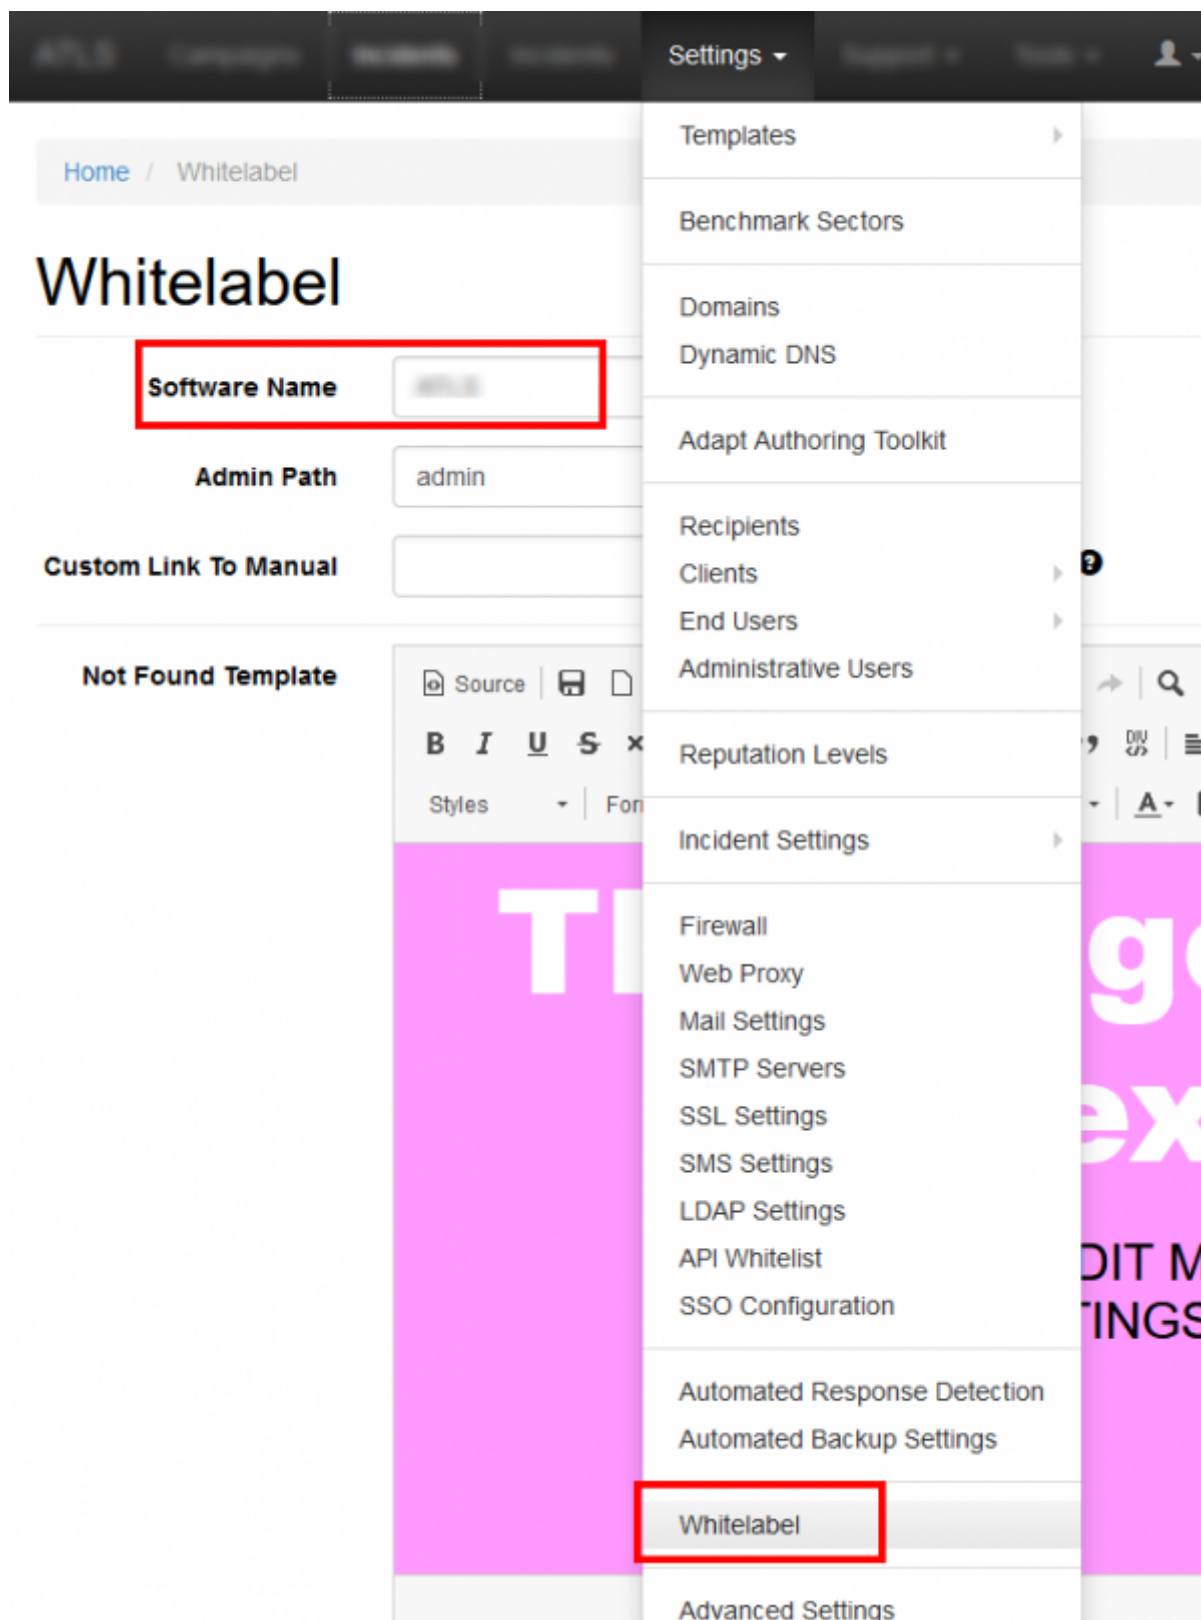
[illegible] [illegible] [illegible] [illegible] Settings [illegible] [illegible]

Home / Whitelabel

Whitelabel

Software Name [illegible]

Admin Path admin

Custom Link To Manual

Not Found Template

Source

B I U S

Styles Fo

Th

g

ex

DIT M

TINGS

Templates

Benchmark Sectors

Domains
Dynamic DNS

Adapt Authoring Toolkit

Recipients
Clients
End Users
Administrative Users

Reputation Levels

Incident Settings

Firewall
Web Proxy
Mail Settings
SMTP Servers
SSL Settings
SMS Settings
LDAP Settings
API Whitelist
SSO Configuration

Automated Response Detection
Automated Backup Settings

Whitelabel

Advanced Settings